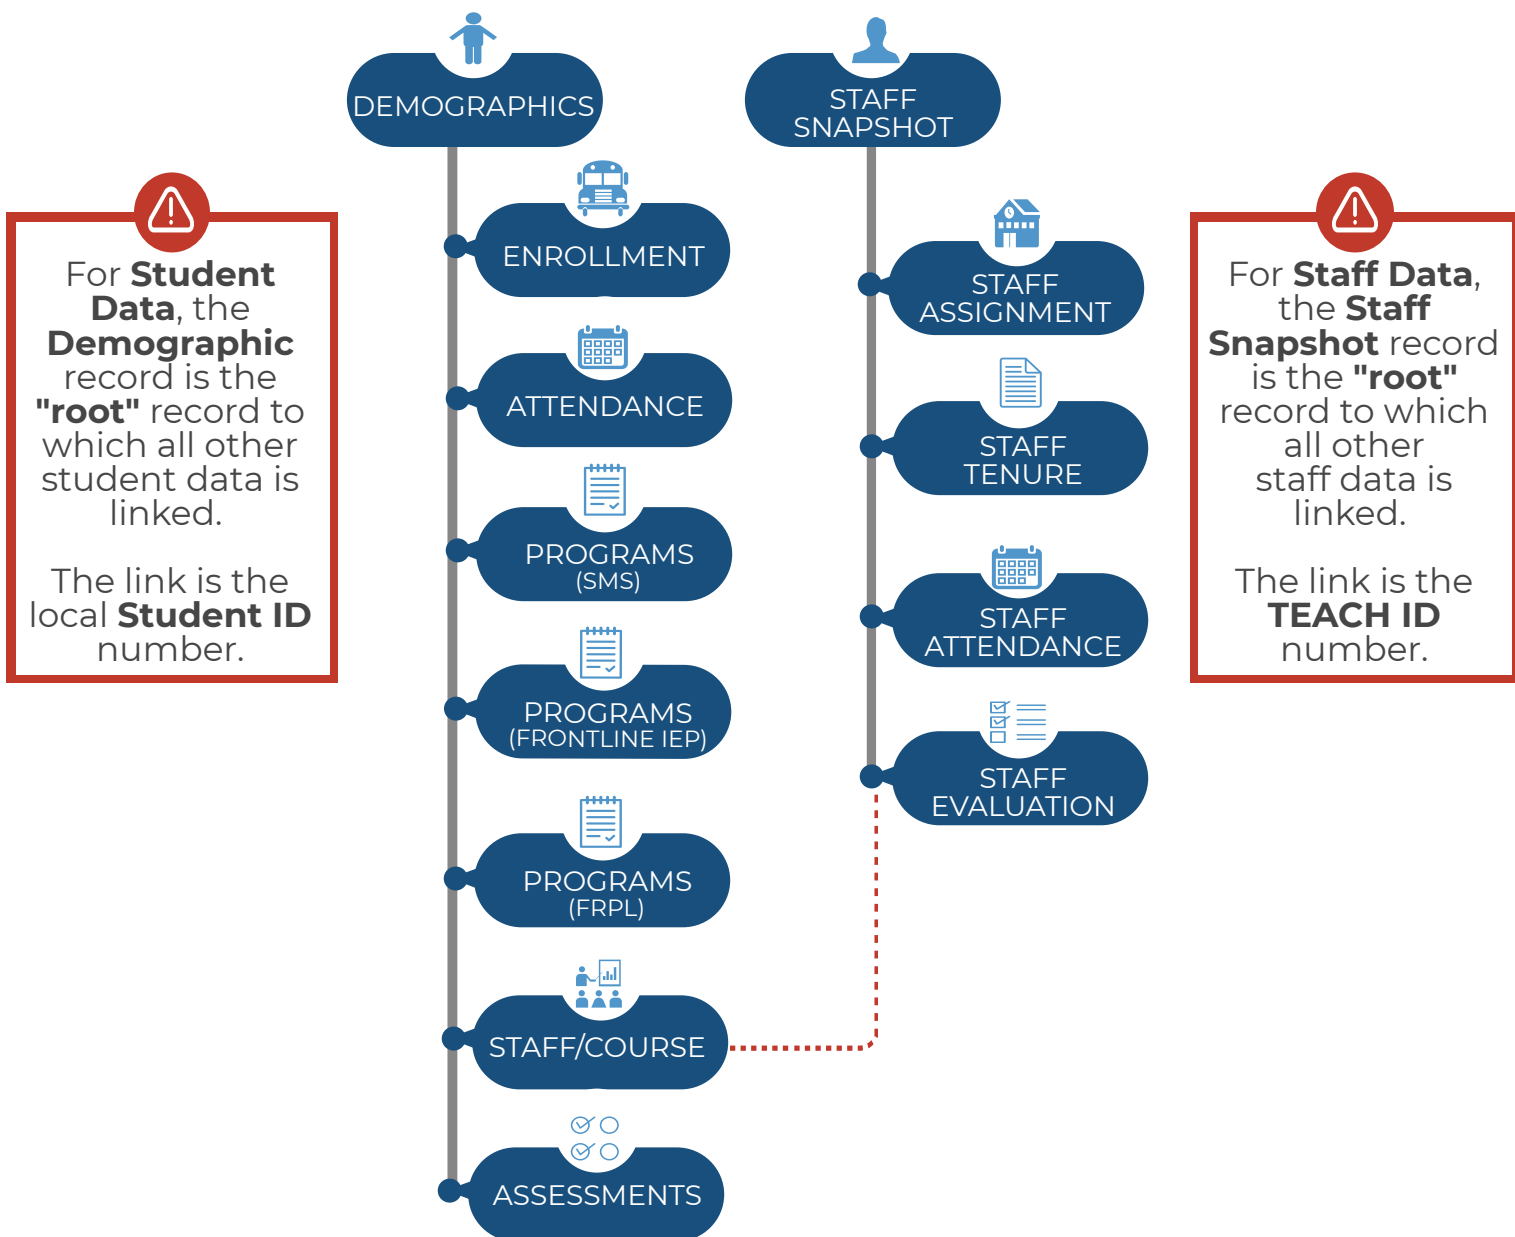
For **Student Data**, the **Demographic** record is the **"root"** record to which all other student data is linked.

The link is the local **Student ID** number.

DEMOGRAPHICS

ENROLLMENT

ATTENDANCE

PROGRAMS (SMS)

PROGRAMS (FRONTLINE IEP)

PROGRAMS (FRPL)

STAFF/COURSE

ASSESSMENTS

STAFF SNAPSHOT

STAFF ASSIGNMENT

STAFF TENURE

STAFF ATTENDANCE

STAFF EVALUATION

For **Staff Data**, the **Staff Snapshot** record is the **"root"** record to which all other staff data is linked.

The link is the **TEACH ID** number.